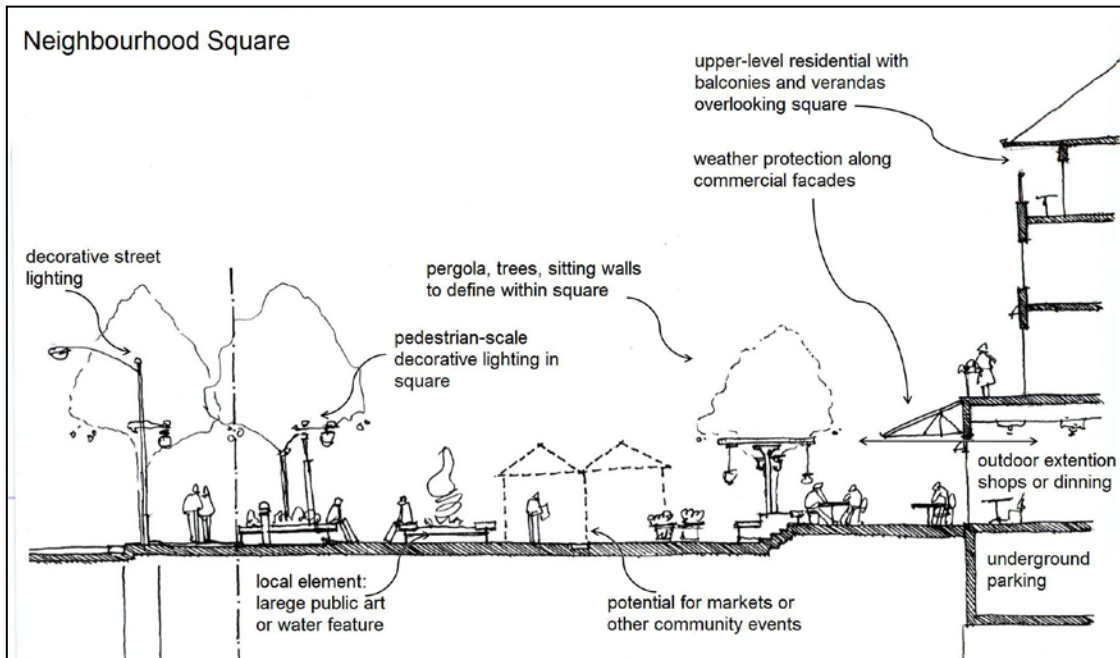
Neighbourhood Square

upper-level residential with balconies and verandas overlooking square

weather protection along commercial facades

decorative street lighting

pergola, trees, sitting walls to define within square

pedestrian-scale decorative lighting in square

outdoor extention shops or dinning

underground parking

local element: larege public art or water feature

potential for markets or other community events